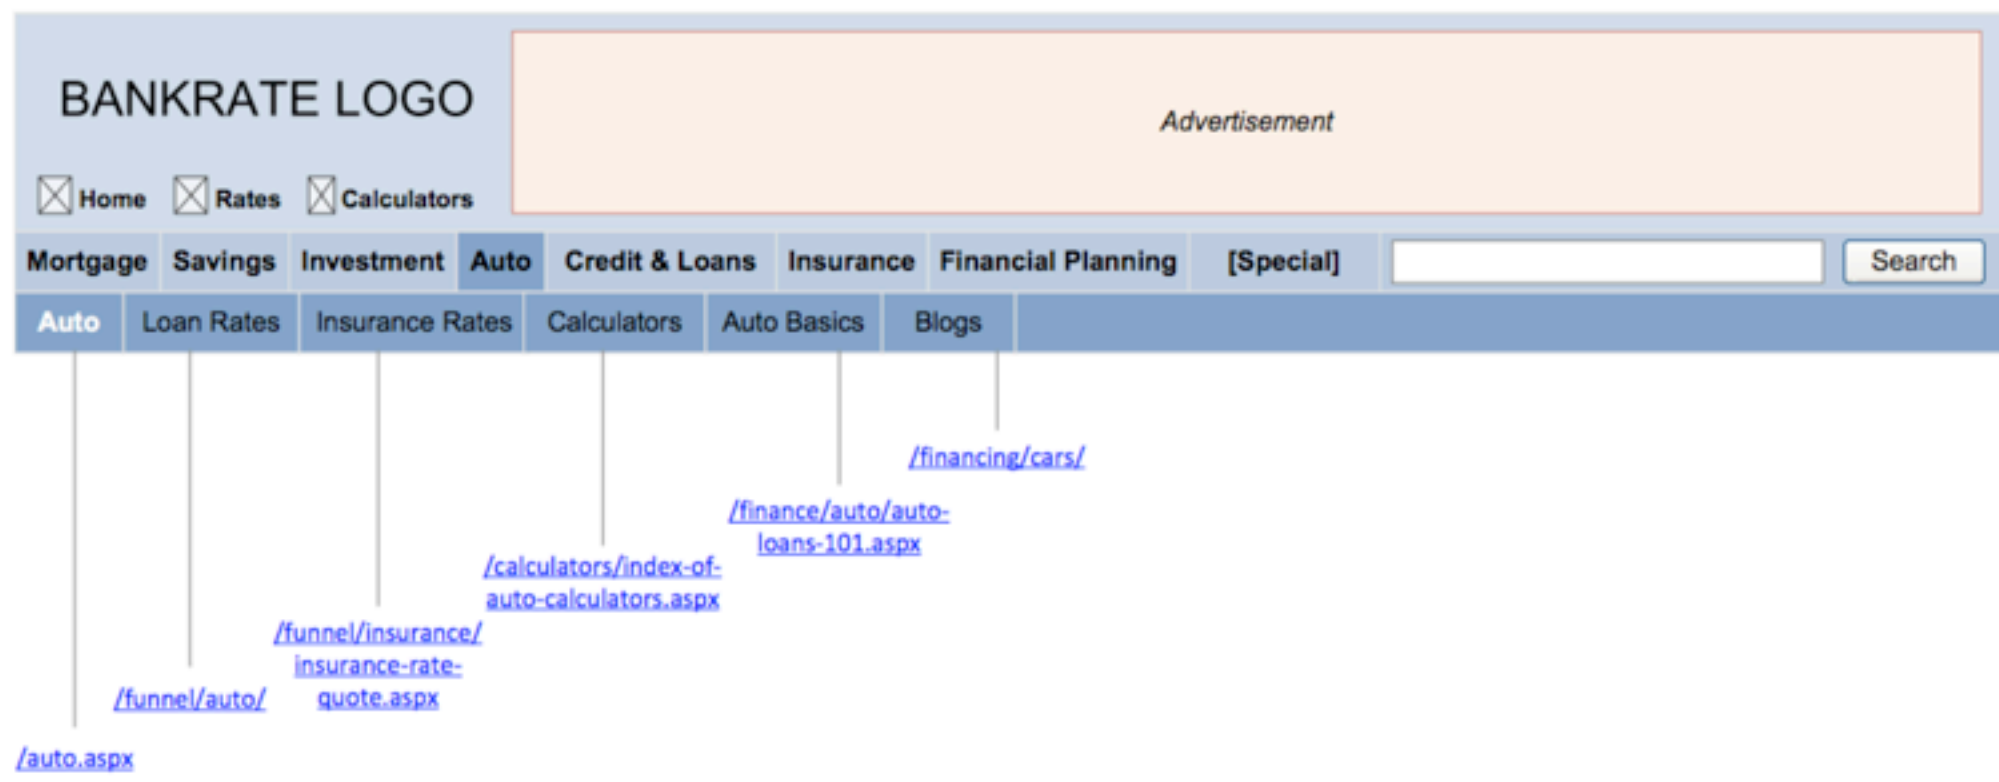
BANKRATE LOGO

Advertisement

Home Rates Calculators

Mortgage | Savings | Investment | Auto | Credit & Loans | Insurance | Financial Planning | [Special] | Search

Auto | Loan Rates | Insurance Rates | Calculators | Auto Basics | Blogs

/financing/cars/

/finance/auto/auto-loans-101.aspx

/calculators/index-of-auto-calculators.aspx

/funnel/insurance/insurance-rate-quote.aspx

/funnel/auto/

/auto.aspx